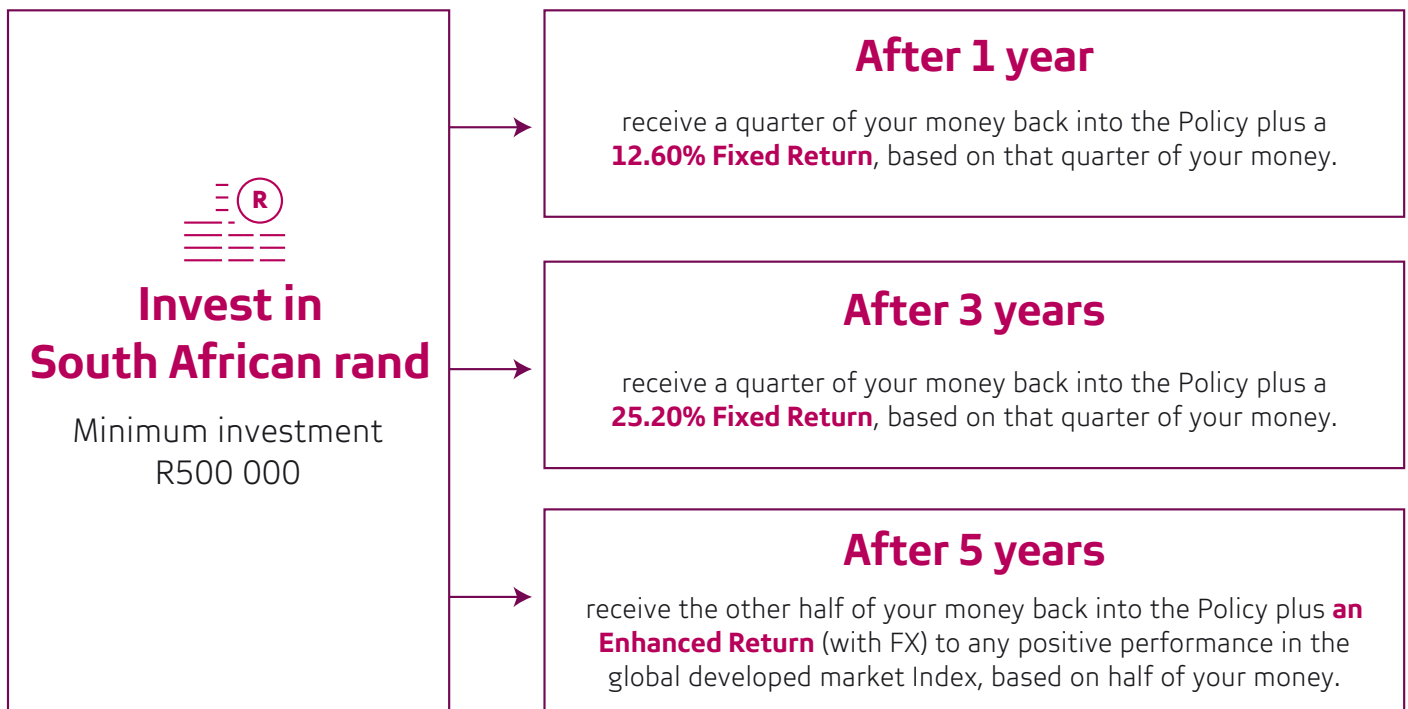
R

Invest in South African rand

Minimum investment R500 000

After 1 year

receive a quarter of your money back into the Policy plus a 12.60% Fixed Return, based on that quarter of your money.

After 3 years

receive a quarter of your money back into the Policy plus a 25.20% Fixed Return, based on that quarter of your money.

After 5 years

receive the other half of your money back into the Policy plus an Enhanced Return (with FX) to any positive performance in the global developed market Index, based on half of your money.